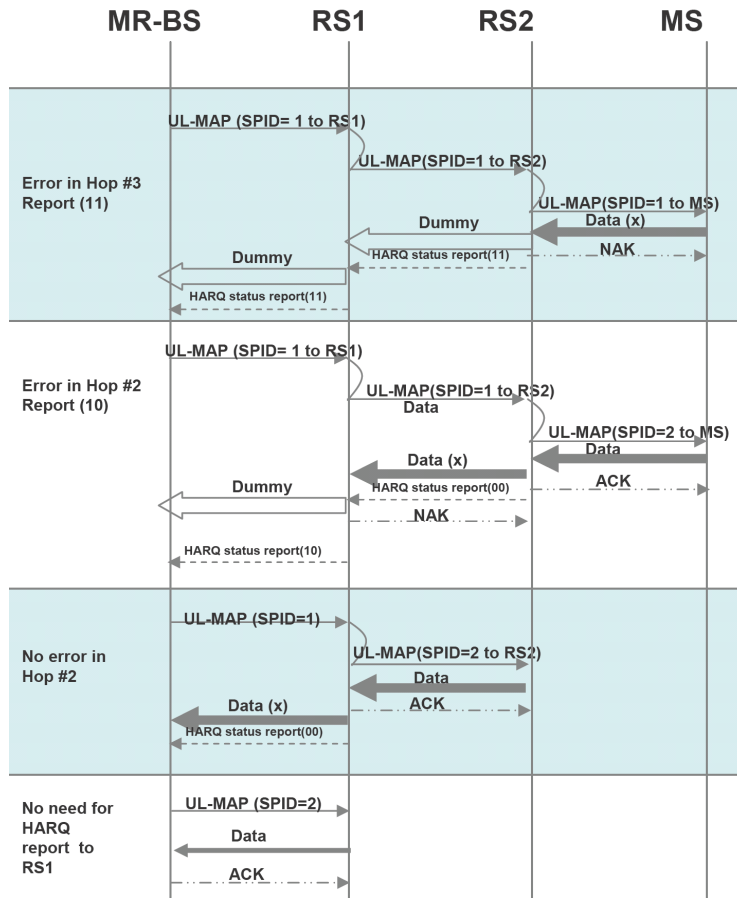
MR-BS RS1 RS2 MS

UL-MAP (SPID= 1 to RS1)
UL-MAP(SPID=1 to RS2)
Error in Hop #3 Report (11)
UL-MAP(SPID=1 to MS)
Data (x)
Dummy
NAK
HARQ status report(11)
Dummy
HARQ status report(11)

UL-MAP (SPID= 1 to RS1)
Error in Hop #2 Report (10)
UL-MAP(SPID=1 to RS2)
Data
UL-MAP(SPID=2 to MS)
Data
Data (x)
ACK
Dummy
HARQ status report(00)
NAK
HARQ status report(10)

UL-MAP (SPID=1)
No error in Hop #2
UL-MAP(SPID=2 to RS2)
Data
Data (x)
ACK
HARQ status report(00)

No need for HARQ report to RS1
UL-MAP (SPID=2)
Data
ACK